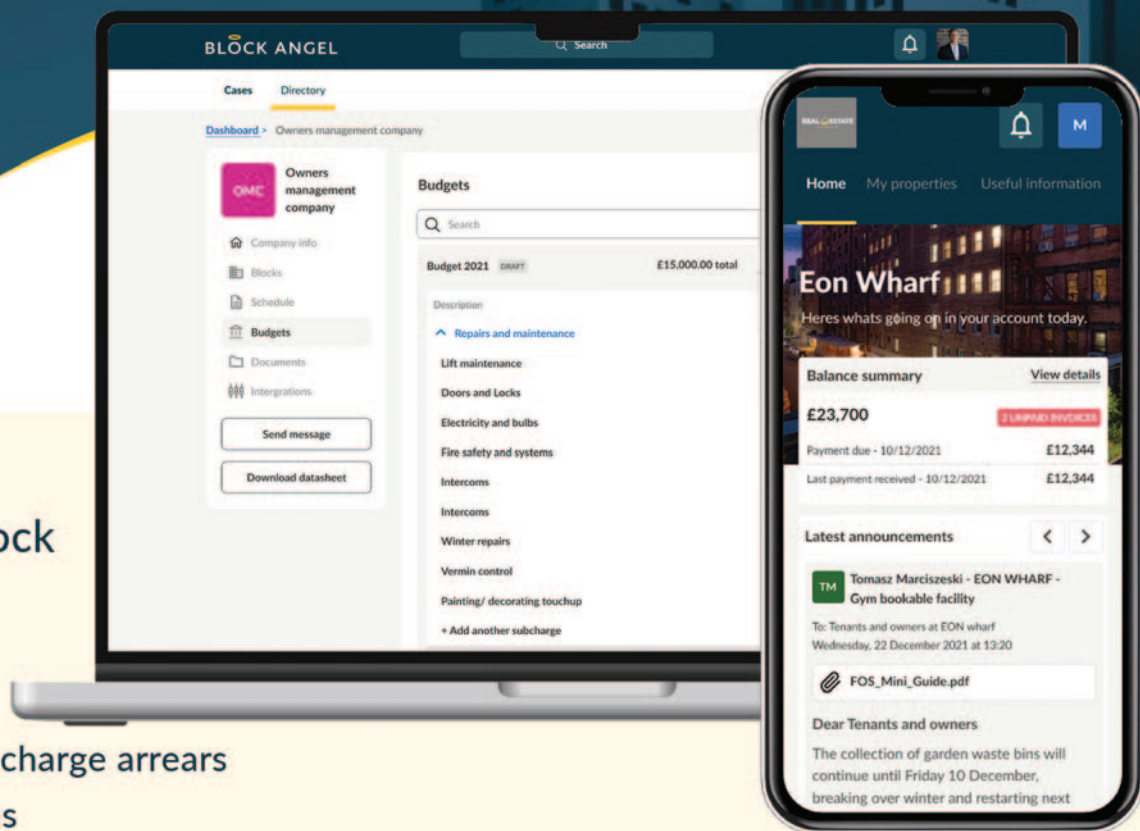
BLOCK ANGEL

Search

Cases Directory

Dashboard > Owners management company

OMC

Owners management company

Company info

Blocks

Schedule

Budgets

Documents

Intergrations

Send message

Download datasheet

Budgets

Search

Budget 2021 DRAFT £15,000.00 total

Description

Repairs and maintenance

Lift maintenance

Doors and Locks

Electricity and bulbs

Fire safety and systems

Intercoms

Intercoms

Winter repairs

Vermin control

Painting/ decorating touchup

+ Add another subcharge

ock

charge arrears

s

REAL ESTATE

M

Home My properties Useful information

Eon Wharf

Heres whats going on in your account today.

Balance summary View details

£23,700 2 UNPAID INVOICES

Payment due - 10/12/2021 £12,344

Last payment received - 10/12/2021 £12,344

Latest announcements

TM Tomasz Marciszeski - EON WHARF - Gym bookable facility

To: Tenants and owners at EON wharf
Wednesday, 22 December 2021 at 13:20

FOS_Mini_Guide.pdf

Dear Tenants and owners

The collection of garden waste bins will continue until Friday 10 December, breaking over winter and restarting next